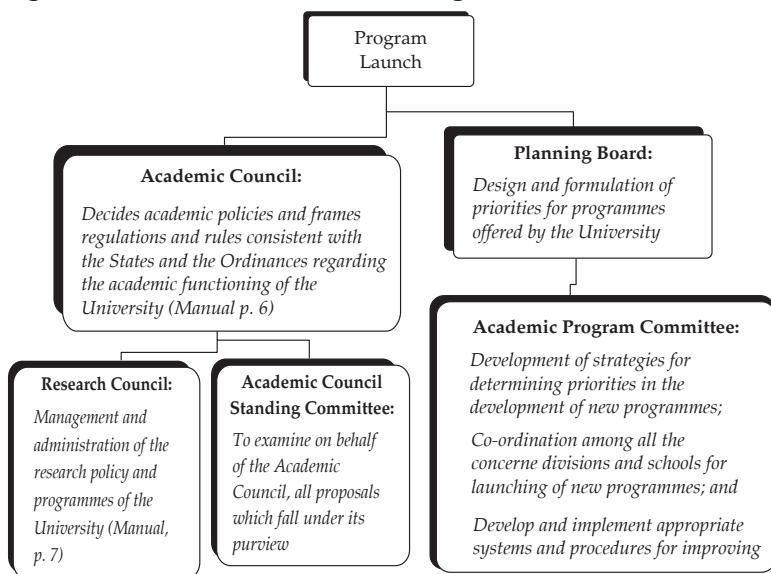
Program Launch

Academic Council:

Decides academic policies and frames regulations and rules consistent with the States and the Ordinances regarding the academic functioning of the University (Manual p. 6)

Planning Board:

Design and formulation of priorities for programmes offered by the University

Research Council:

Management and administration of the research policy and programmes of the University (Manual, p. 7)

Academic Council Standing Committee:

To examine on behalf of the Academic Council, all proposals which fall under its purview

Academic Program Committee:

Development of strategies for determining priorities in the development of new programmes;

Co-ordination among all the concerne divisions and schools for launching of new programmes; and

Develop and implement appropriate systems and procedures for improving